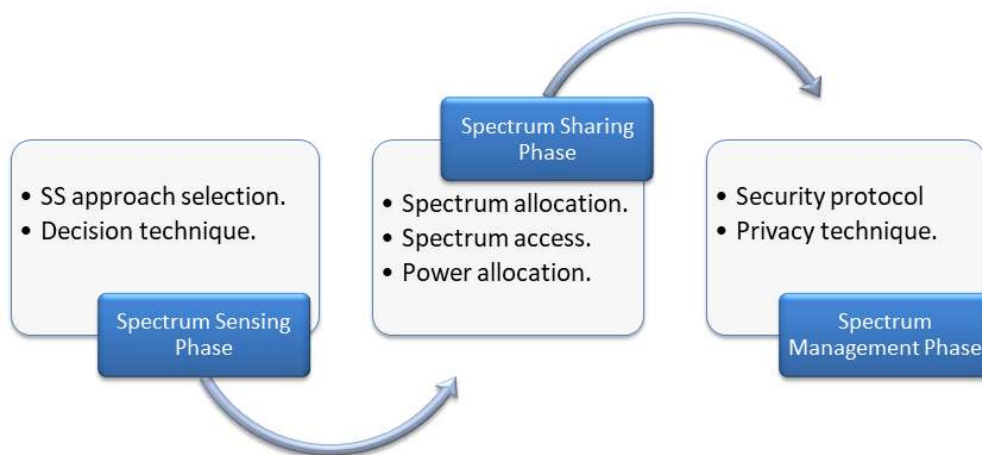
• SS approach selection.
• Decision technique.

Spectrum Sensing Phase

Spectrum Sharing Phase

• Spectrum allocation.
• Spectrum access.
• Power allocation.

• Security protocol
• Privacy technique.

Spectrum Management Phase